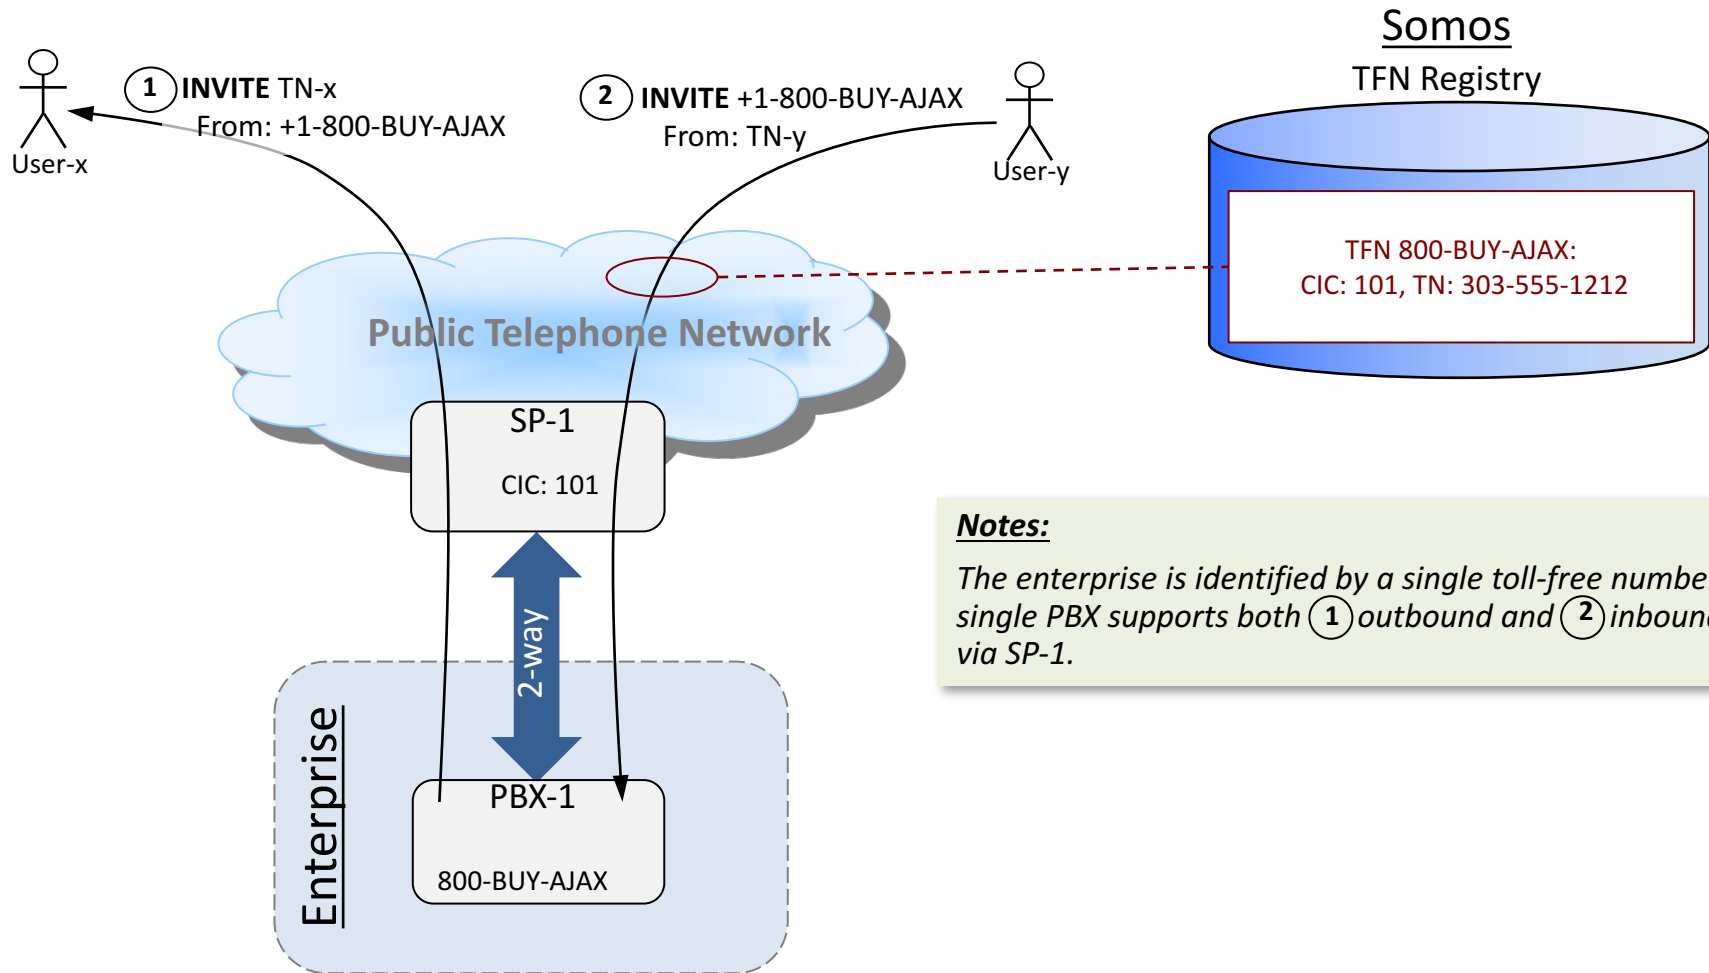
Somos
TFN Registry

1 INVITE TN-x
From: +1-800-BUY-AJAX

2 INVITE +1-800-BUY-AJAX
From: TN-y

User-x

User-y

TFN 800-BUY-AJAX:
CIC: 101, TN: 303-555-1212

Public Telephone Network

SP-1
CIC: 101

2-way

Enterprise

PBX-1
800-BUY-AJAX

Notes:
The enterprise is identified by a single toll-free numbe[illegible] single PBX supports both 1 outbound and 2 inboun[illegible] via SP-1.